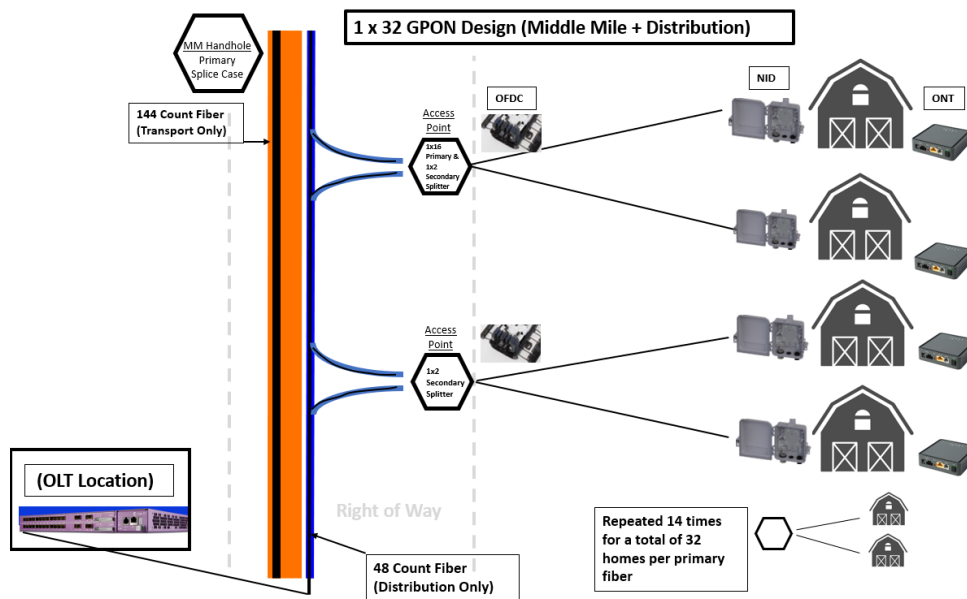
1 x 32 GPON Design (Middle Mile + Distribution)

MM Handhole Primary Splice Case

144 Count Fiber (Transport Only)

Access Point

1x16 Primary & 1x2 Secondary Splitter

OFDC

NID

ONT

Access Point

1x2 Secondary Splitter

(OLT Location)

Right of Way

Repeated 14 times for a total of 32 homes per primary fiber

48 Count Fiber (Distribution Only)